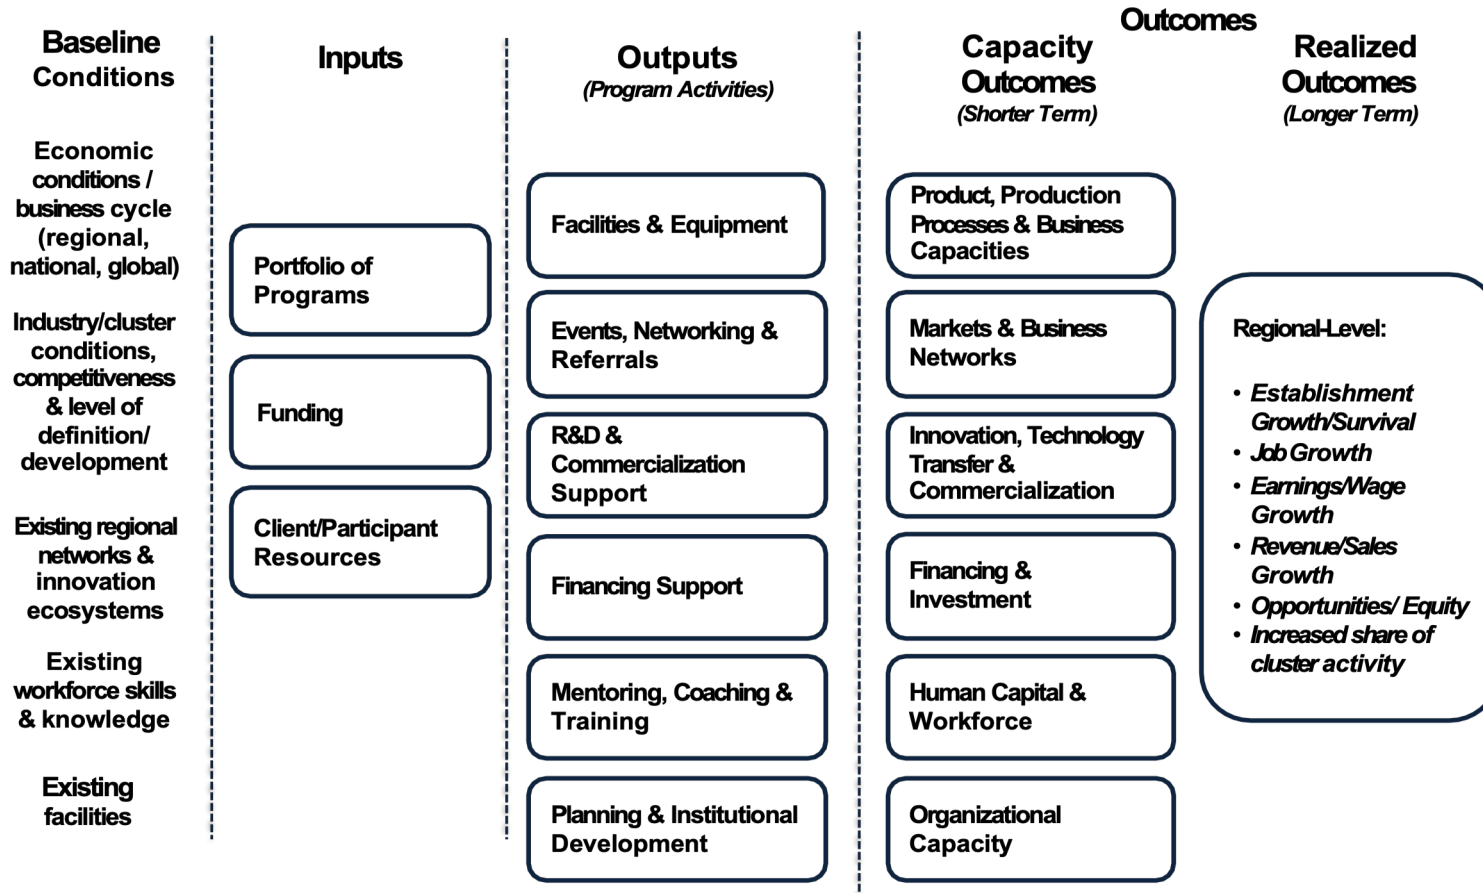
Baseline Conditions

Economic conditions / business cycle (regional, national, global)

Industry/cluster conditions, competitiveness & level of definition/ development

Existing regional networks & innovation ecosystems

Existing workforce skills & knowledge

Existing facilities

Inputs

Portfolio of Programs

Funding

Client/Participant Resources

Outputs
(Program Activities)

Facilities & Equipment

Events, Networking & Referrals

R&D & Commercialization Support

Financing Support

Mentoring, Coaching & Training

Planning & Institutional Development

Outcomes

Capacity Outcomes
(Shorter Term)

Product, Production Processes & Business Capacities

Markets & Business Networks

Innovation, Technology Transfer & Commercialization

Financing & Investment

Human Capital & Workforce

Organizational Capacity

Realized Outcomes
(Longer Term)

Regional-Level:

• Establishment Growth/Survival
• Job Growth
• Earnings/Wage Growth
• Revenue/Sales Growth
• Opportunities/ Equity
• Increased share of cluster activity